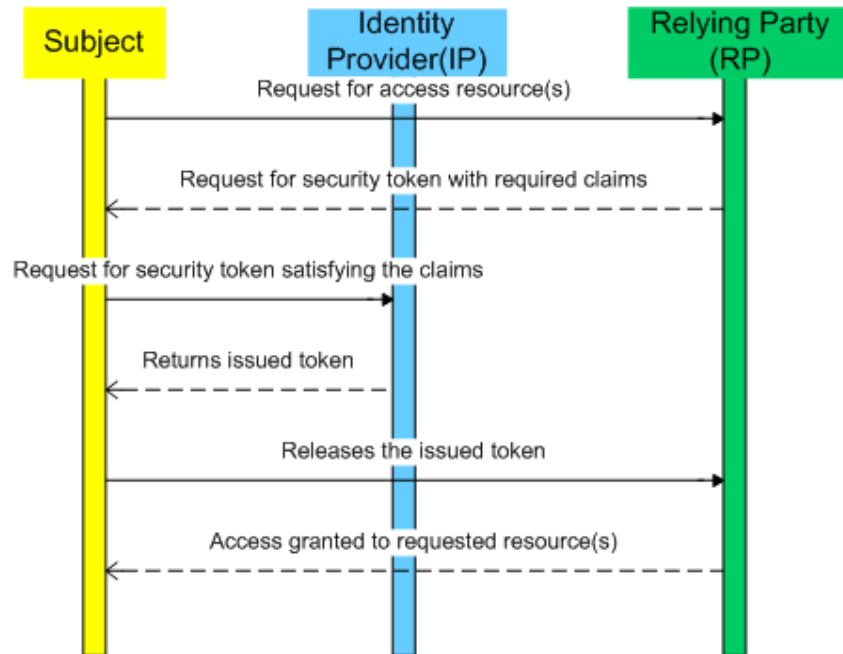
Subject

Identity Provider(IP)

Relying Party (RP)

Request for access resource(s)

Request for security token with required claims

Request for security token satisfying the claims

Returns issued token

Releases the issued token

Access granted to requested resource(s)